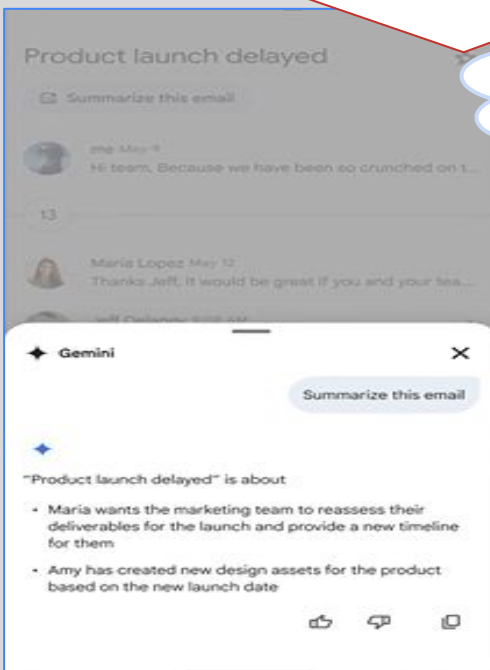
Product launch delayed

Summarize this email

me May 9
Hi team, Because we have been so crunched on t...

13

Maria Lopez May 12
Thanks Jeff, it would be great if you and your tea...

Jeff Delaney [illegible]

Gemini

Summarize this email

"Product launch delayed" is about

- Maria wants the marketing team to reassess their deliverables for the launch and provide a new timeline for them
- Amy has created new design assets for the product based on the new launch date